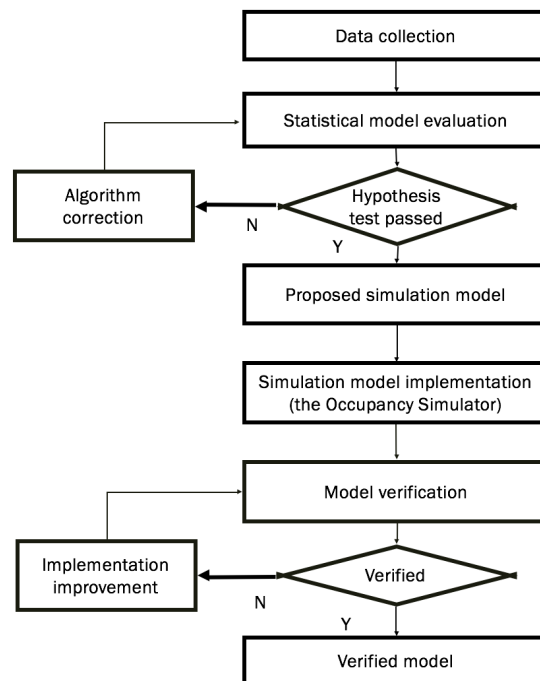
Data collection

Statistical model evaluation

Algorithm correction

Hypothesis test passed

N

Y

Proposed simulation model

Simulation model implementation (the Occupancy Simulator)

Model verification

Implementation improvement

Verified

N

Y

Verified model